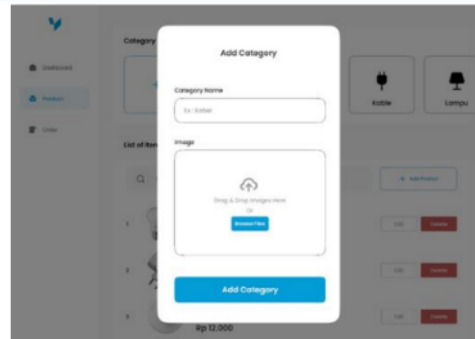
Dashboard

Product

Order

Category

Kabel

Lampu

List of Item

+ Add Product

1

2

3

Edit

Delete

Edit

Delete

Edit

Delete

Rp 12.000

Add Category

Category Name

Ex : Kabel

Image

Drag & Drop Images Here

Or

Browse Files

Add Category